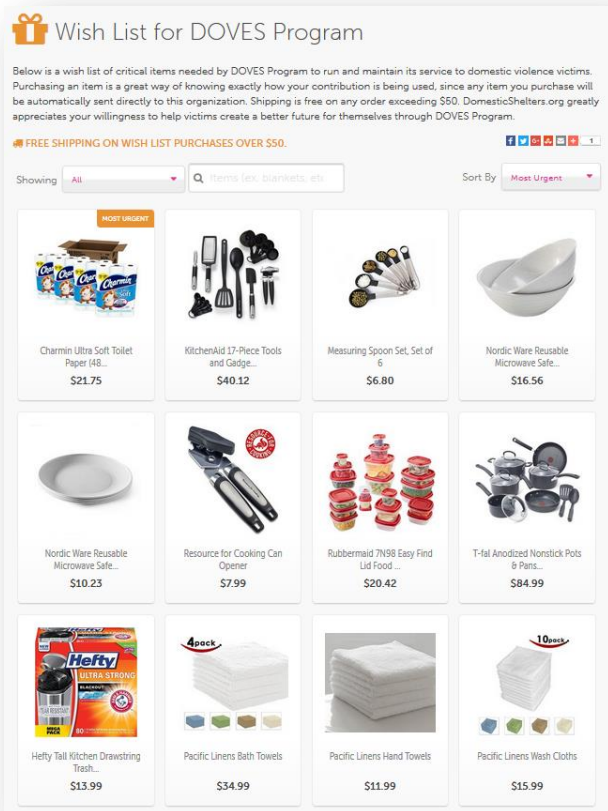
Wish List for DOVES Program

Below is a wish list of critical items needed by DOVES Program to run and maintain its service to domestic violence victims. Purchasing an item is a great way of knowing exactly how your contribution is being used, since any item you purchase will be automatically sent directly to this organization. Shipping is free on any order exceeding $50. DomesticShelters.org greatly appreciates your willingness to help victims create a better future for themselves through DOVES Program.

FREE SHIPPING ON WISH LIST PURCHASES OVER $50.

1

Showing All

Items (ex. blankets, etc

Sort By Most Urgent

MOST URGENT

Charmin Ultra Soft Toilet Paper (48...
$21.75

KitchenAid 17-Piece Tools and Gadge...
$40.12

Measuring Spoon Set, Set of 6
$6.80

Nordic Ware Reusable Microwave Safe...
$16.56

Nordic Ware Reusable Microwave Safe...
$10.23

RESOURCE FOR COOKING

Resource for Cooking Can Opener
$7.99

Rubbermaid 7N98 Easy Find Lid Food ...
$20.42

T-fal Anodized Nonstick Pots & Pans...
$84.99

Hefty ULTRA STRONG

Hefty Tall Kitchen Drawstring Trash...
$13.99

4pack

Pacific Linens Bath Towels
$34.99

Pacific Linens Hand Towels
$11.99

10pack

Pacific Linens Wash Cloths
$15.99